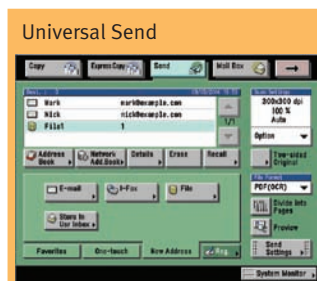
Universal Send

Copy

Express Copy

Send

Mail Box

→

Dest. : 3

Mark

mark@example.com

Nick

nick@example.com

File1

1

1/1

Scan Settings

300x300 dpi

100 %

Auto

Option

Two-sided Original

Address Book

Network Add. Book

Details

Erase

Recall

E-mail

I-Fax

File

Store in User Inbox

File Format

PDF(OCR)

Divide into Pages

Preview

Send Settings

Favorites

One-touch

New Address

System Monitor